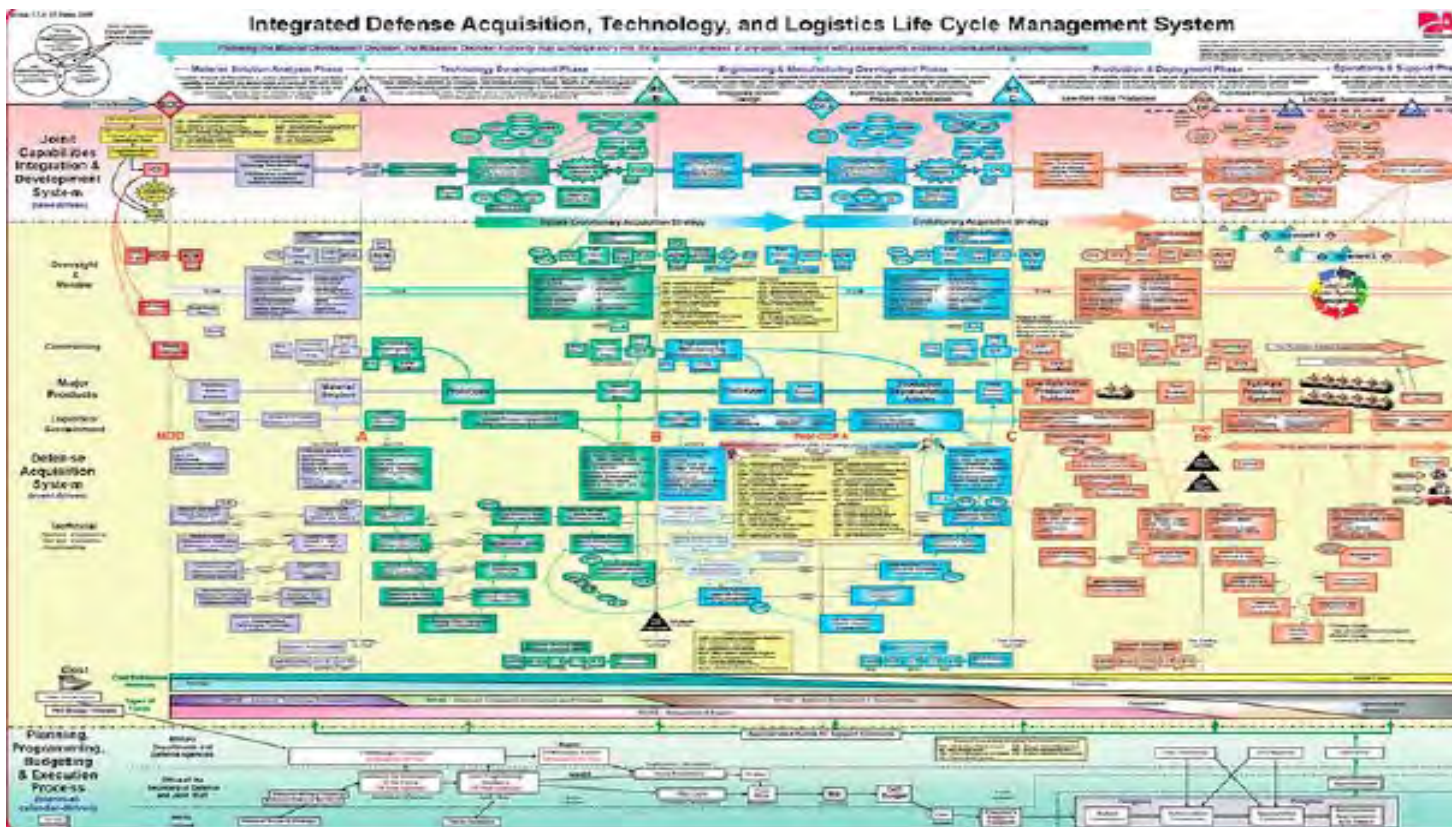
Integrated Defense Acquisition, Technology, and Logistics Life Cycle Management System

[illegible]

Material Solution Analysis Phase

Technology Development Phase

Engineering & Manufacturing Development Phase

Production & Deployment Phase

Operations & Support Ph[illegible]

Joint Capabilities Integration & Development System

Evolutionary Acquisition Strategy

Evolutionary Acquisition Strategy

Oversight & Review

Contracting

Major Products

Logistics/ Sustainment

MDD

A

B

C

Defense Acquisition System

Technical

Cost

Planning, Programming, Budgeting & Execution Process